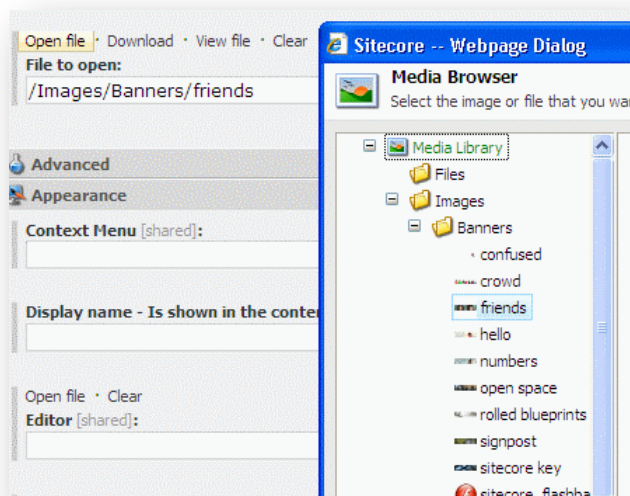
Open file · Download · View file · Clear
File to open:
/Images/Banners/friends

Advanced
Appearance
Context Menu [shared]:

Display name - Is shown in the conte

Open file · Clear
Editor [shared]:

Sitecore -- Webpage Dialog
Media Browser
Select the image or file that you wa

Media Library
Files
Images
Banners
confused
crowd
friends
hello
numbers
open space
rolled blueprints
signpost
sitecore key
sitecore_flashba